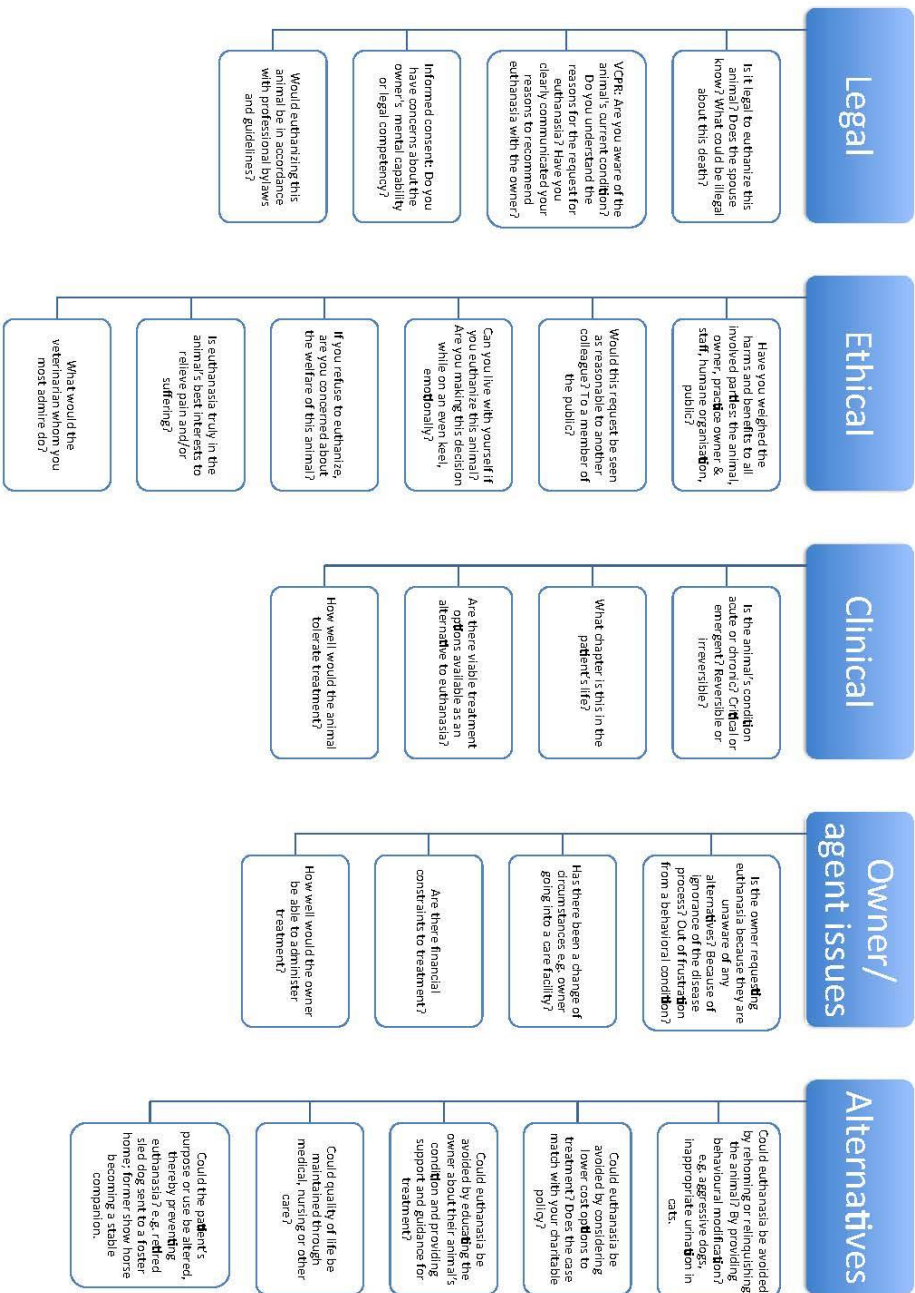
Legal

Is it legal to euthanize this animal? Does the spouse know? What could be illegal about this death?

VCPR: Are you aware of the animal's current condition? Do you understand the reasons for the request for euthanasia? Have you clearly communicated your reasons to recommend euthanasia with the owner?

Informed consent: Do you have concerns about the owner's mental capability or legal competency?

Would euthanizing this animal be in accordance with professional bylaws and guidelines?

Ethical

Have you weighed the harms and benefits to all involved parties: the animal, owner, practice owner & staff, humane organisation, public?

Would this request be seen as reasonable to another colleague? To a member of the public?

Can you live with yourself if you euthanize this animal? Are you making this decision while on an even keel, emotionally?

If you refuse to euthanize, are you concerned about the welfare of this animal?

Is euthanasia truly in the animal's best interests to relieve pain and/or suffering?

What would the veterinarian whom you most admire do?

Clinical

Is the animal's condition acute or chronic? Critical or emergent? Reversible or irreversible?

What chapter is this in the patient's life?

Are there viable treatment options available as an alternative to euthanasia?

How well would the animal tolerate treatment?

Owner/ agent issues

Is the owner requesting euthanasia because they are unaware of any alternatives? Because of ignorance of the disease process? Out of frustration from a behavioral condition?

Has there been a change of circumstances e.g. owner going into a care facility?

Are there financial constraints to treatment?

How well would the owner be able to administer treatment?

Alternatives

Could euthanasia be avoided by rehoming or relinquishing the animal? By providing behavioural modification? e.g. aggressive dogs, inappropriate urination in cats.

Could euthanasia be avoided by considering lower cost options to treatment? Does the case match with your charitable policy?

Could euthanasia be avoided by educating the owner about their animal's condition and providing support and guidance for treatment?

Could quality of life be maintained through medical, nursing or other care?

Could the patient's purpose or use be altered, thereby preventing euthanasia? e.g. retired sled dog sent to a foster home; former show horse becoming a stable companion.